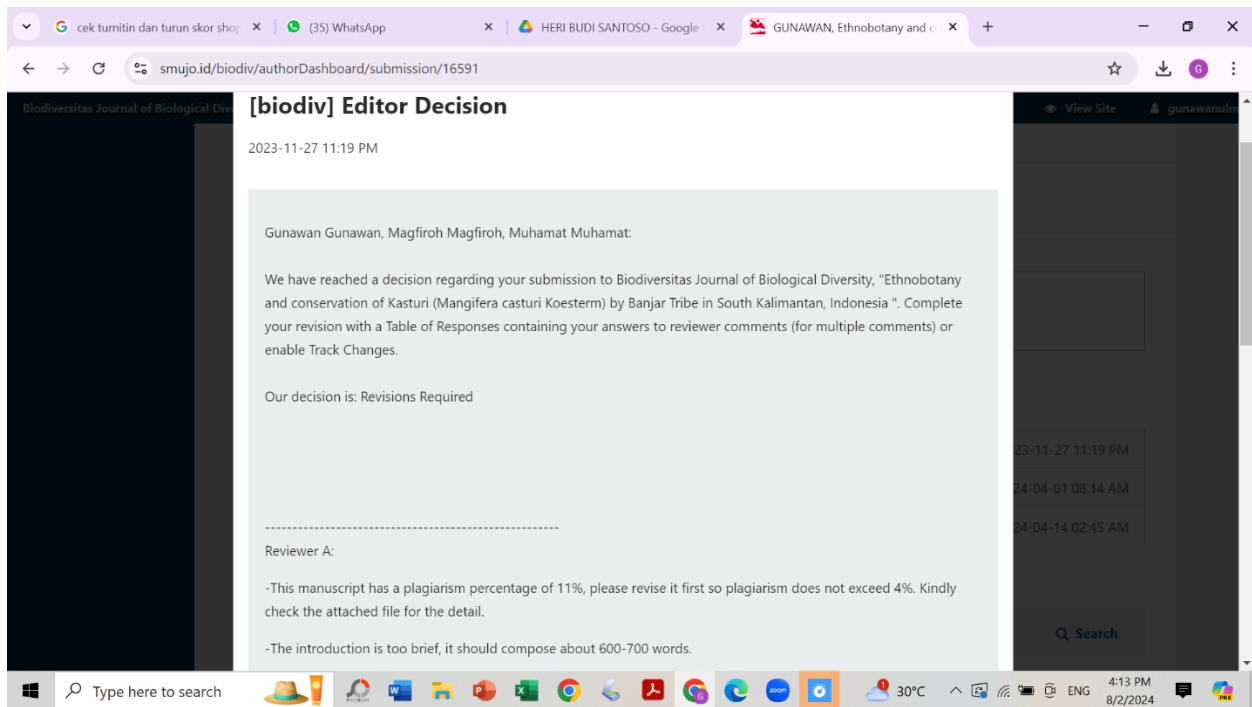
cek turnitin dan turun skor sho ×
(35) WhatsApp ×
HERI BUDI SANTOSO - Google ×
GUNAWAN, Ethnobotany and c ×
+

smujo.id/biodiv/authorDashboard/submission/16591

Biodiversitas Journal of Biological Div
View Site
gunawanulm

[biodiv] Editor Decision

2023-11-27 11:19 PM

Gunawan Gunawan, Magfiroh Magfiroh, Muhamat Muhamat:

We have reached a decision regarding your submission to Biodiversitas Journal of Biological Diversity, "Ethnobotany and conservation of Kasturi (Mangifera casturi Koesterm) by Banjar Tribe in South Kalimantan, Indonesia ". Complete your revision with a Table of Responses containing your answers to reviewer comments (for multiple comments) or enable Track Changes.

Our decision is: Revisions Required

------------------------------------------------------
Reviewer A:

-This manuscript has a plagiarism percentage of 11%, please revise it first so plagiarism does not exceed 4%. Kindly check the attached file for the detail.

-The introduction is too brief, it should compose about 600-700 words.

23-11-27 11:19 PM
24-04-01 08:14 AM
24-04-14 02:45 AM
Search

Type here to search
30°C
ENG
4:13 PM
8/2/2024